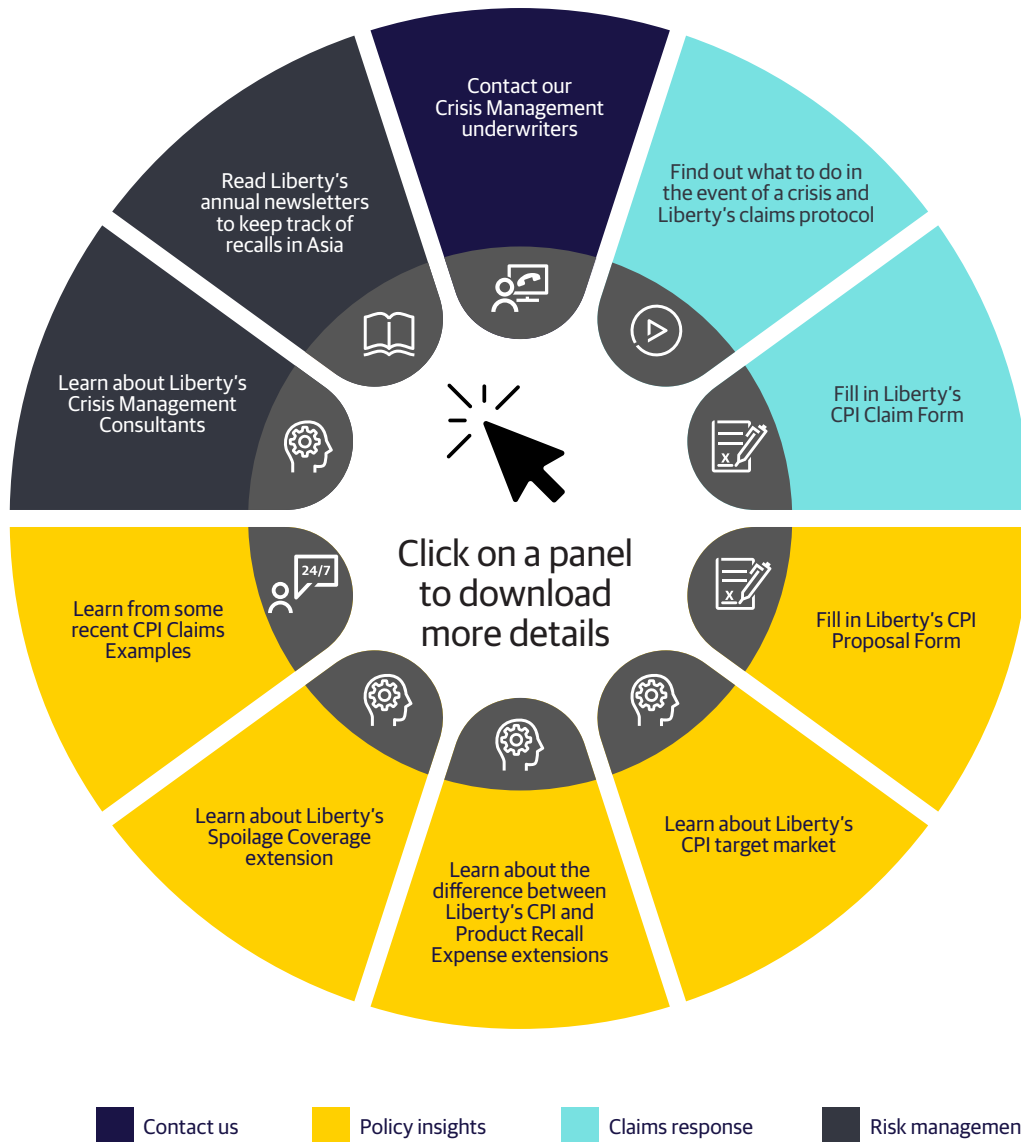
Contact our Crisis Management underwriters

Find out what to do in the event of a crisis and Liberty's claims protocol

Fill in Liberty's CPI Claim Form

Fill in Liberty's CPI Proposal Form

Learn about Liberty's CPI target market

Learn about the difference between Liberty's CPI and Product Recall Expense extensions

Learn about Liberty's Spoilage Coverage extension

24/7

Learn from some recent CPI Claims Examples

Learn about Liberty's Crisis Management Consultants

Read Liberty's annual newsletters to keep track of recalls in Asia

Click on a panel to download more details

Contact us

Policy insights

Claims response

Risk managemen